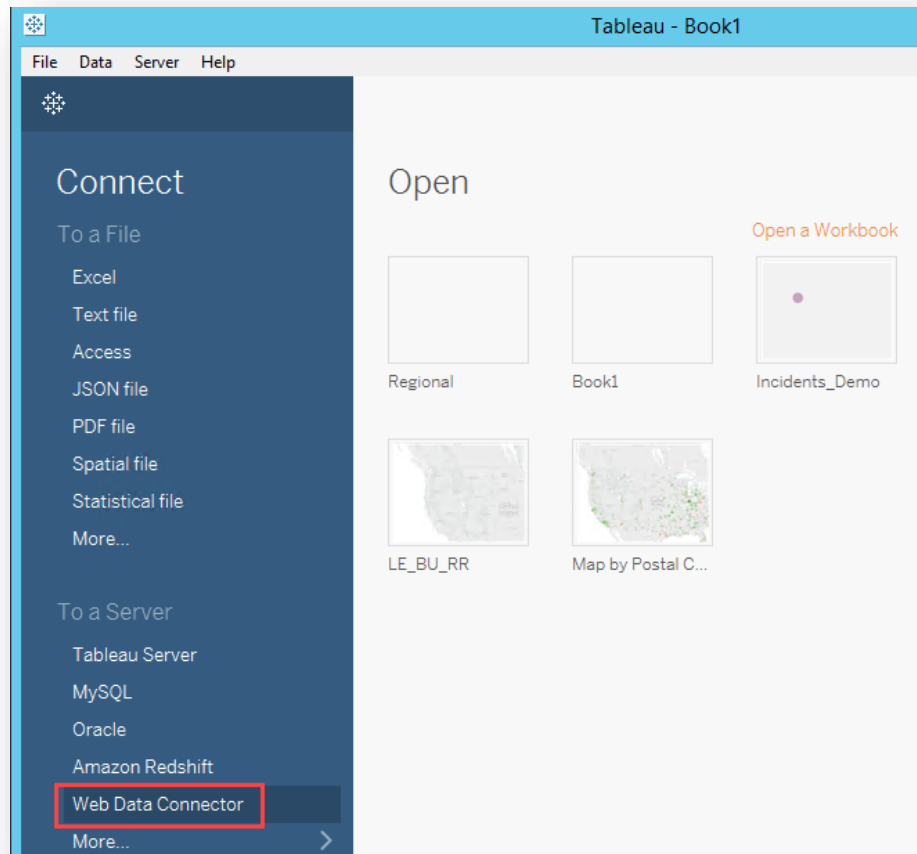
Tableau - Book1

File Data Server Help

Connect

To a File

Excel

Text file

Access

JSON file

PDF file

Spatial file

Statistical file

More...

To a Server

Tableau Server

MySQL

Oracle

Amazon Redshift

Web Data Connector

More...

Open

Open a Workbook

Regional

Book1

Incidents_Demo

LE_BU_RR

Map by Postal C...